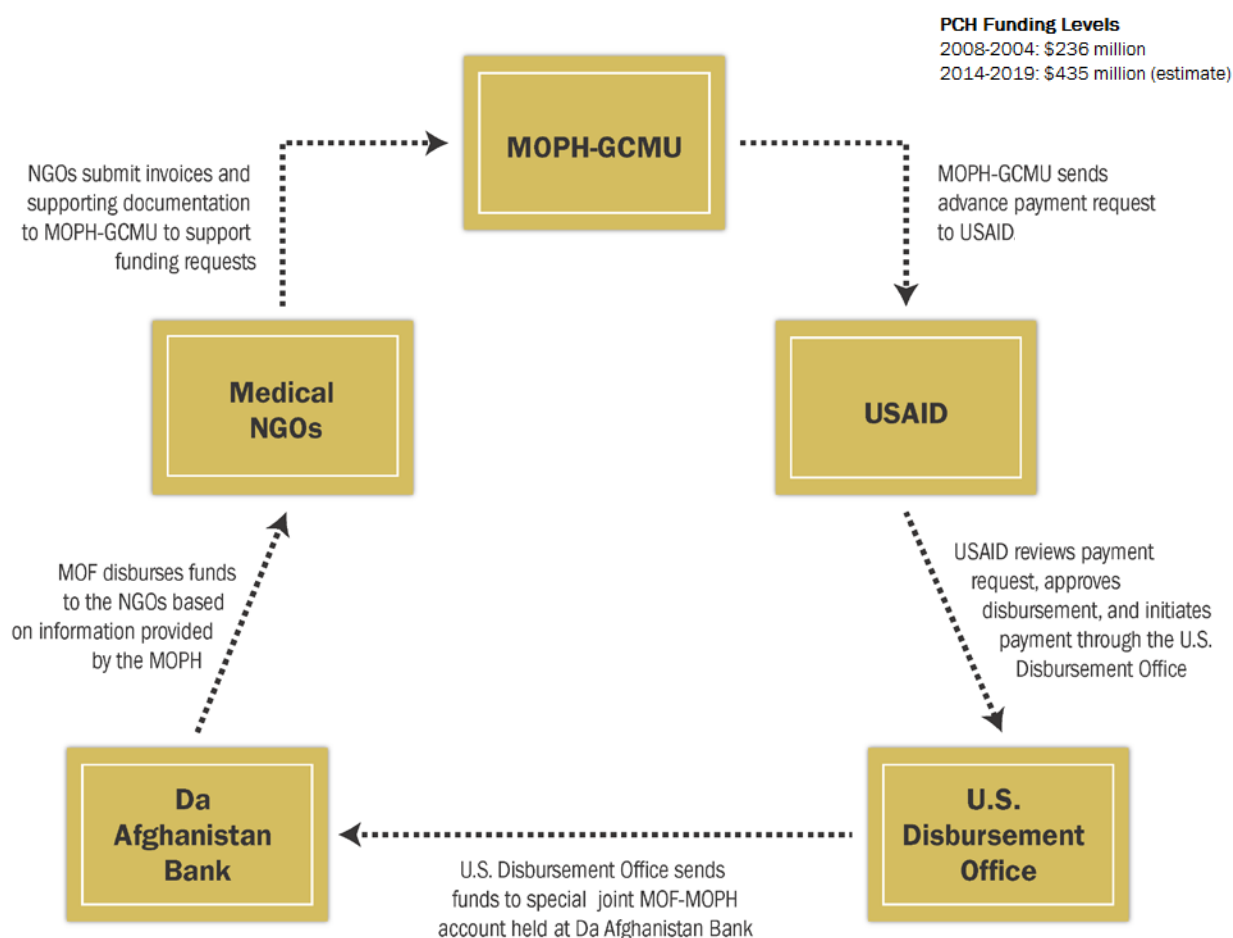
PCH Funding Levels
2008-2004: $236 million
2014-2019: $435 million (estimate)

MOPH-GCMU

MOPH-GCMU sends advance payment request to USAID.

USAID

USAID reviews payment request, approves disbursement, and initiates payment through the U.S. Disbursement Office

U.S. Disbursement Office

U.S. Disbursement Office sends funds to special joint MOF-MOPH account held at Da Afghanistan Bank

Da Afghanistan Bank

MOF disburses funds to the NGOs based on information provided by the MOPH

Medical NGOs

NGOs submit invoices and supporting documentation to MOPH-GCMU to support funding requests